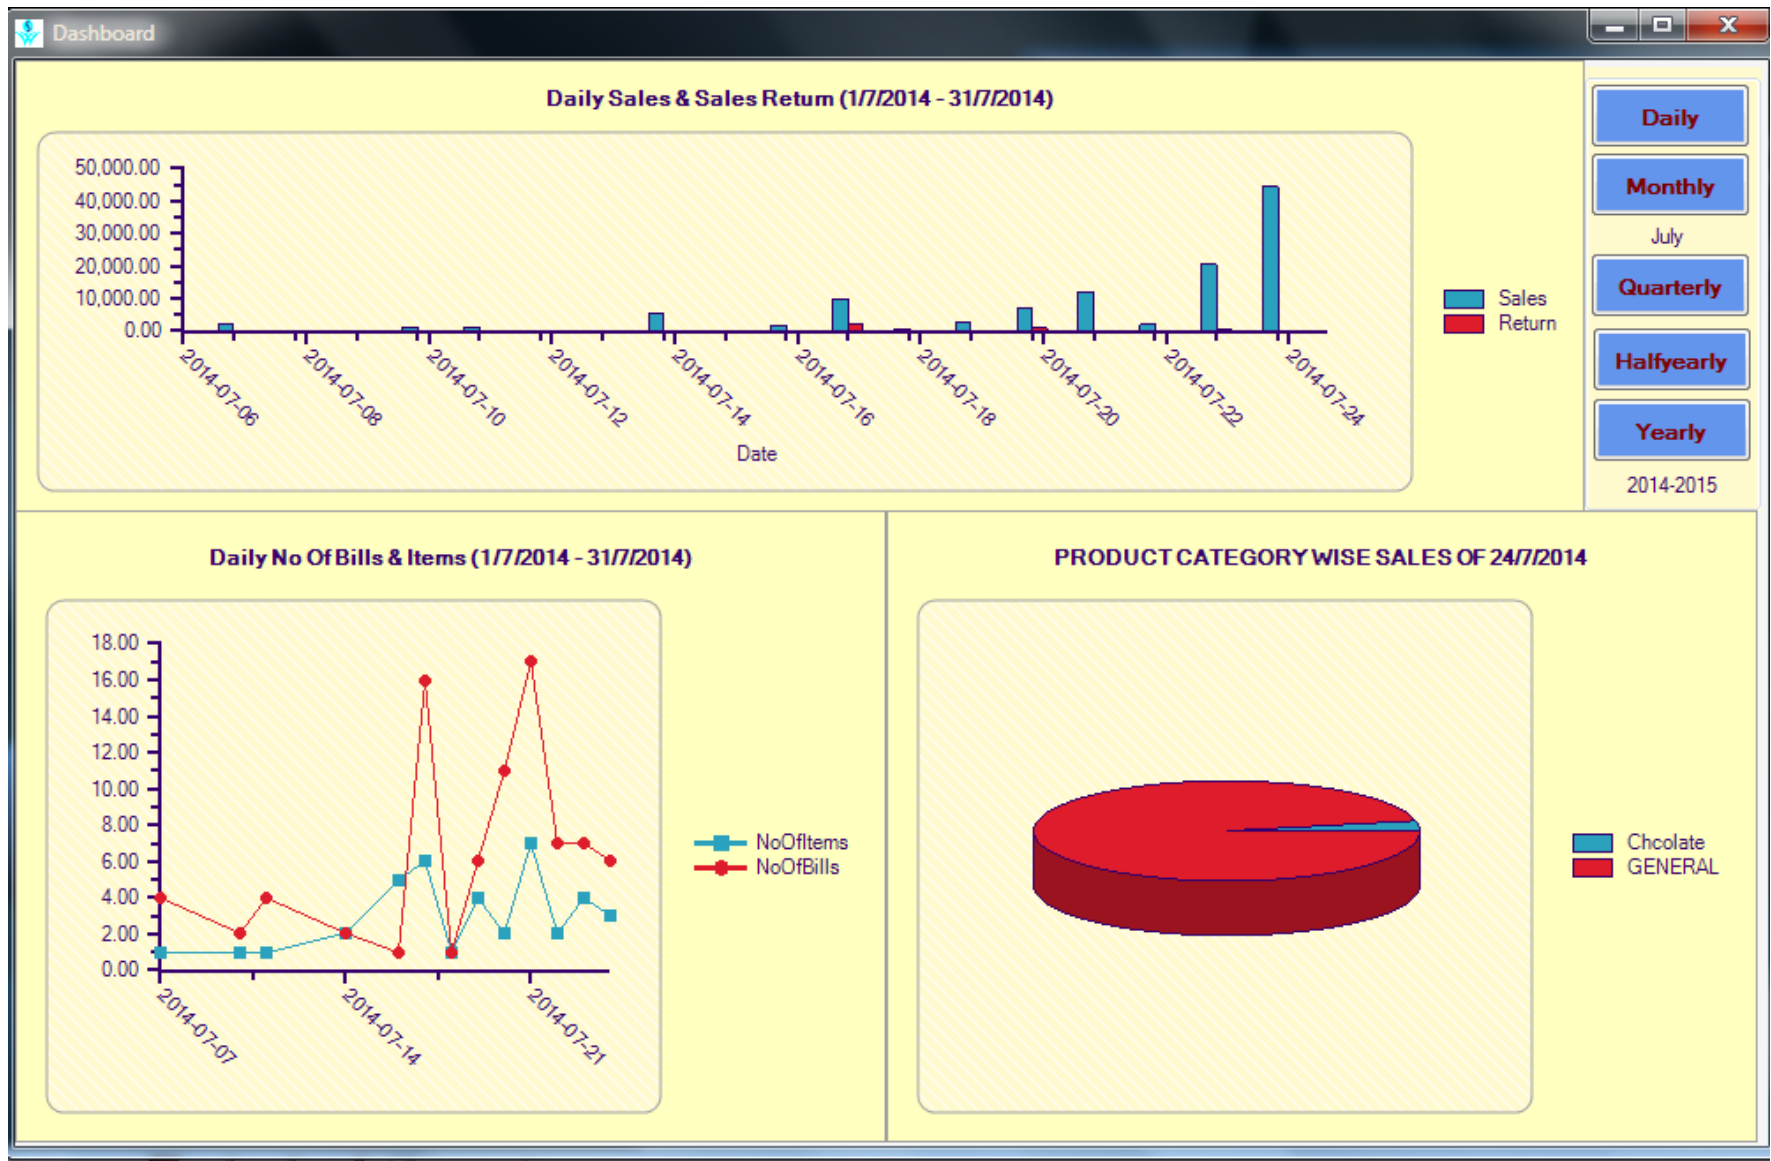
Dashboard

Daily Sales & Sales Return (1/7/2014 - 31/7/2014)

50,000.00
40,000.00
30,000.00
20,000.00
10,000.00
0.00

2014-07-06
2014-07-08
2014-07-10
2014-07-12
2014-07-14
2014-07-16
2014-07-18
2014-07-20
2014-07-22
2014-07-24

Date

Sales
Return

Daily
Monthly
July
Quarterly
Halfyearly
Yearly
2014-2015

Daily No Of Bills & Items (1/7/2014 - 31/7/2014)

18.00
16.00
14.00
12.00
10.00
8.00
6.00
4.00
2.00
0.00

2014-07-07
2014-07-14
2014-07-21

NoOfItems
NoOfBills

PRODUCT CATEGORY WISE SALES OF 24/7/2014

Chcolate
GENERAL